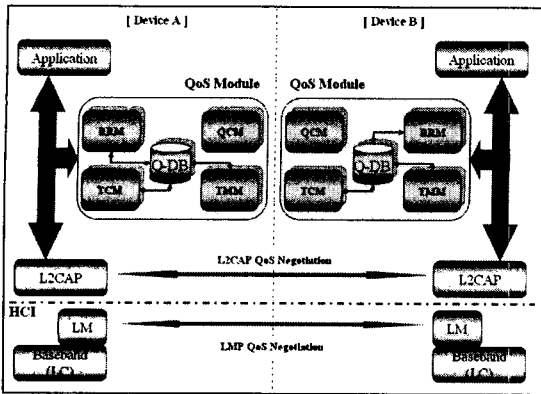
[ Device A ]

[ Device B ]

Application

QoS Module

RRM

QCM

Q-DB

TCM

TMM

QoS Module

QCM

RRM

Q-DB

TCM

TMM

Application

L2CAP

L2CAP QoS Negotiation

L2CAP

HCI

LM

LMP QoS Negotiation

LM

Baseband (LC)

Baseband (LC)